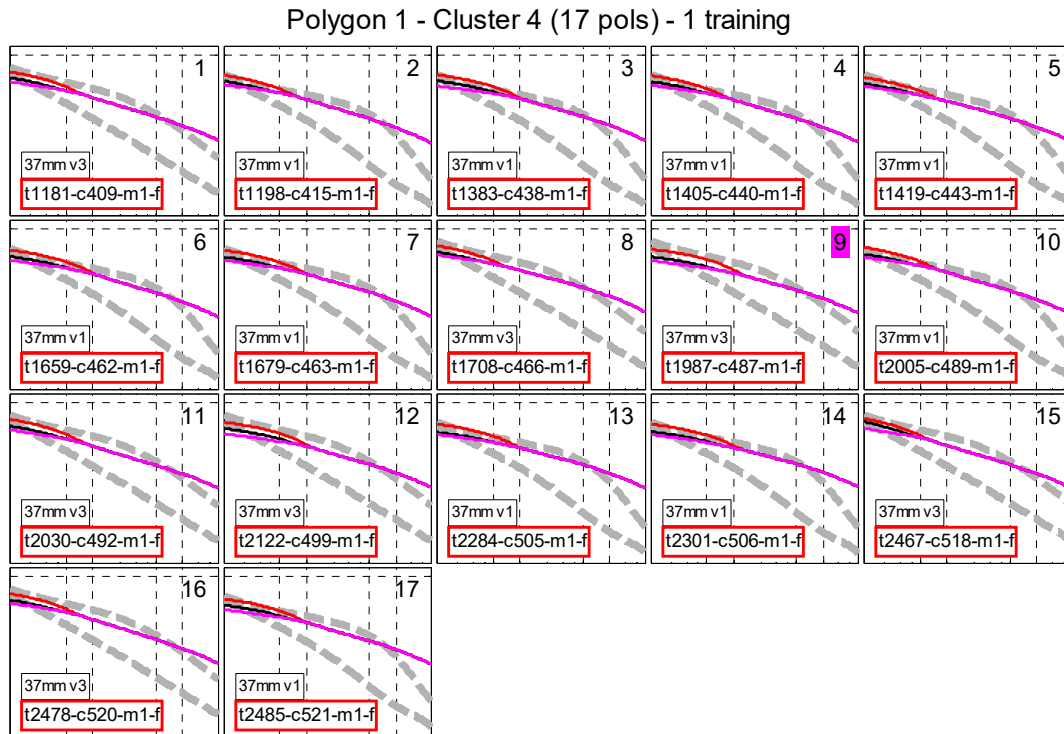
Polygon 1 - Cluster 4 (17 pols) - 1 training

1
37mm v3
t1181-c409-m1-f

2
37mm v1
t1198-c415-m1-f

3
37mm v1
t1383-c438-m1-f

4
37mm v1
t1405-c440-m1-f

5
37mm v1
t1419-c443-m1-f

6
37mm v1
t1659-c462-m1-f

7
37mm v1
t1679-c463-m1-f

8
37mm v3
t1708-c466-m1-f

9
37mm v3
t1987-c487-m1-f

10
37mm v1
t2005-c489-m1-f

11
37mm v3
t2030-c492-m1-f

12
37mm v3
t2122-c499-m1-f

13
37mm v1
t2284-c505-m1-f

14
37mm v1
t2301-c506-m1-f

15
37mm v3
t2467-c518-m1-f

16
37mm v3
t2478-c520-m1-f

17
37mm v1
t2485-c521-m1-f